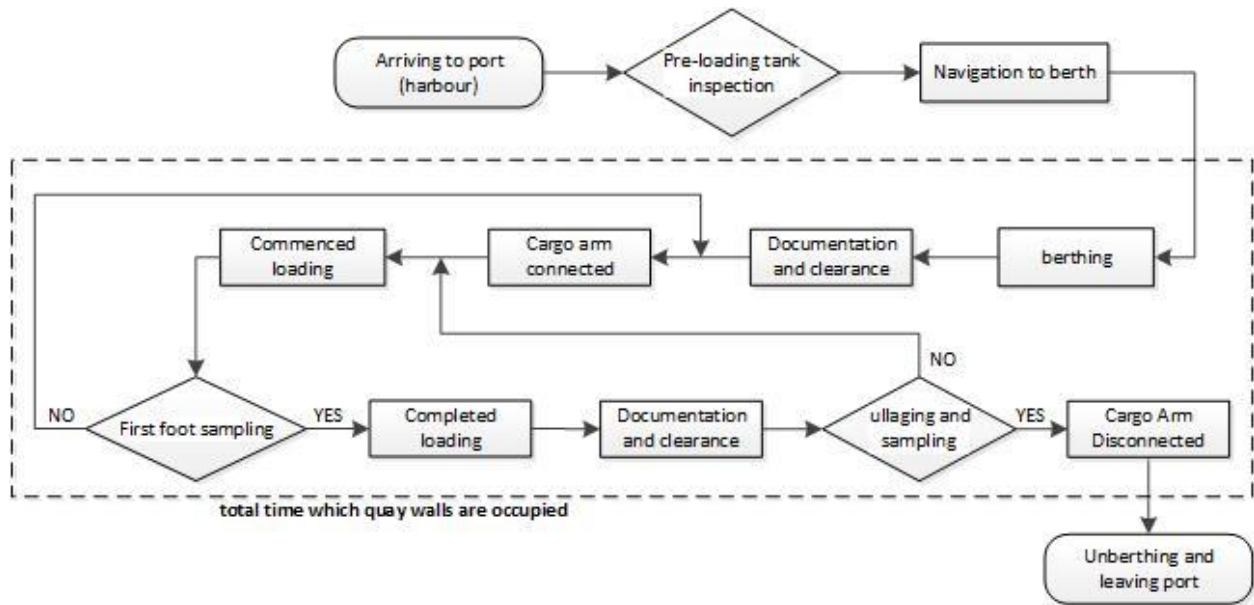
Arriving to port (harbour)

Pre-loading tank inspection

Navigation to berth

berthing

Documentation and clearance

Cargo arm connected

Commenced loading

First foot sampling

NO

YES

Completed loading

Documentation and clearance

ullaging and sampling

NO

YES

Cargo Arm Disconnected

total time which quay walls are occupied

Unberthing and leaving port